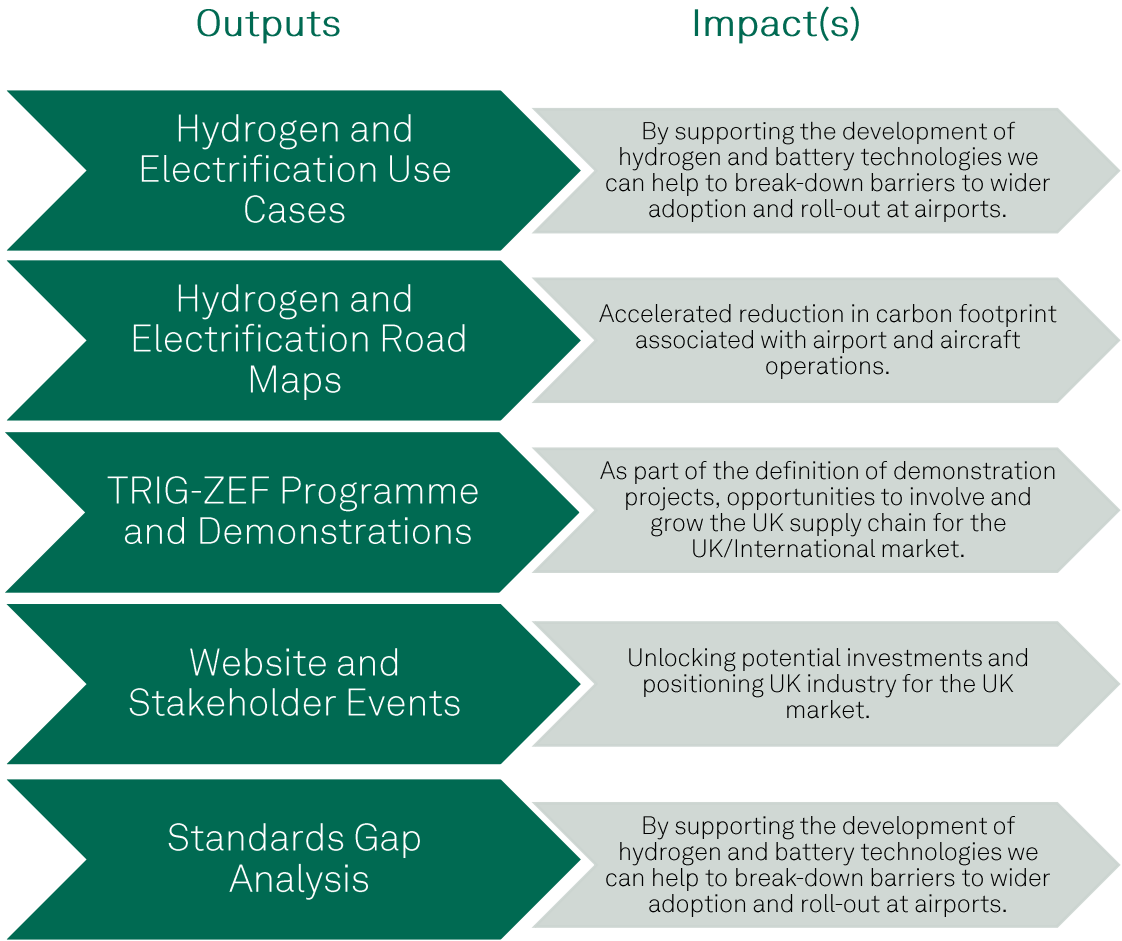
Outputs

Impact(s)

Hydrogen and Electrification Use Cases

By supporting the development of hydrogen and battery technologies we can help to break-down barriers to wider adoption and roll-out at airports.

Hydrogen and Electrification Road Maps

Accelerated reduction in carbon footprint associated with airport and aircraft operations.

TRIG-ZEF Programme and Demonstrations

As part of the definition of demonstration projects, opportunities to involve and grow the UK supply chain for the UK/International market.

Website and Stakeholder Events

Unlocking potential investments and positioning UK industry for the UK market.

Standards Gap Analysis

By supporting the development of hydrogen and battery technologies we can help to break-down barriers to wider adoption and roll-out at airports.